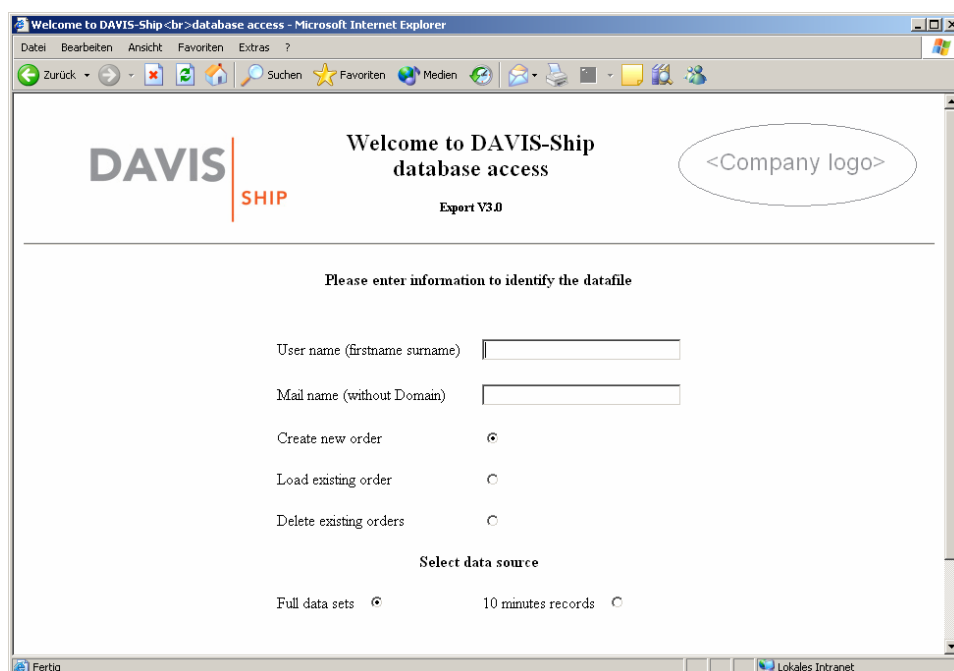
Welcome to DAVIS-Ship<br>database access - Microsoft Internet Explorer

Datei Bearbeiten Ansicht Favoriten Extras ?

Zurück Suchen Favoriten Medien

DAVIS SHIP

Welcome to DAVIS-Ship database access

Export V3.0

<Company logo>

Please enter information to identify the datafile

User name (firstname surname)

Mail name (without Domain)

Create new order

Load existing order

Delete existing orders

Select data source

Full data sets

10 minutes records

Fertig

Lokales Intranet